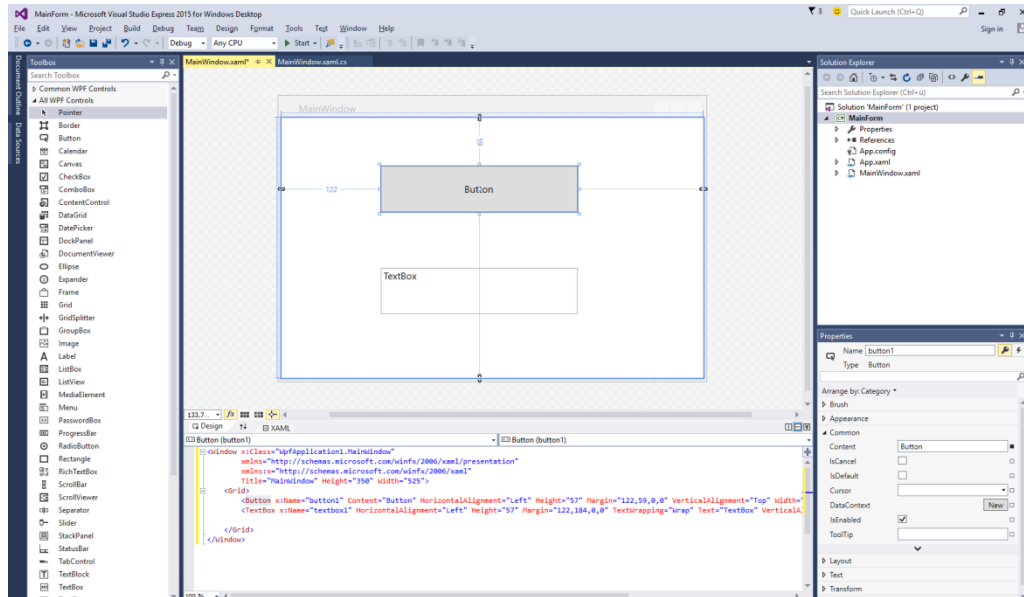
MainForm - Microsoft Visual Studio Express 2015 for Windows Desktop
3 Quick Launch (Ctrl+Q)
File Edit View Project Build Debug Team Design Format Tools Test Window Help
Sign in
Debug Any CPU Start

Toolbox
Search Toolbox
Common WPF Controls
All WPF Controls
Pointer
Border
Button
Calendar
Canvas
CheckBox
ComboBox
ContentControl
DataGrid
DatePicker
DockPanel
DocumentViewer
Ellipse
Expander
Frame
Grid
GridSplitter
GroupBox
Image
Label
ListBox
ListView
MediaElement
Menu
PasswordBox
ProgressBar
RadioButton
Rectangle
RichTextBox
ScrollBar
ScrollViewer
Separator
Slider
StackPanel
StatusBar
TabControl
TextBlock
TextBox

Document Outline Data Sources

MainWindow.xaml* MainWindow.xaml.cs

MainWindow
59
122
Button
TextBox

133.7 fx
Design XAML
Button (button1) Button (button1)

<Window x:Class="WpfApplication1.MainWindow"
xmlns="http://schemas.microsoft.com/winfx/2006/xaml/presentation"
xmlns:x="http://schemas.microsoft.com/winfx/2006/xaml"
Title="MainWindow" Height="350" Width="525">
<Grid>
<Button x:Name="button1" Content="Button" HorizontalAlignment="Left" Height="57" Margin="122,59,0,0" VerticalAlignment="Top" Width="
<TextBox x:Name="textbox1" HorizontalAlignment="Left" Height="57" Margin="122,184,0,0" TextWrapping="Wrap" Text="TextBox" VerticalA
</Grid>
</Window>
100 %

Solution Explorer
Search Solution Explorer (Ctrl+ü)
Solution 'MainForm' (1 project)
MainForm
Properties
References
App.config
App.xaml
MainWindow.xaml

Properties
Name button1
Type Button
Arrange by: Category
Brush
Appearance
Common
Content Button
IsCancel
IsDefault
Cursor
DataContext New
IsEnabled
ToolTip
Layout
Text
Transform